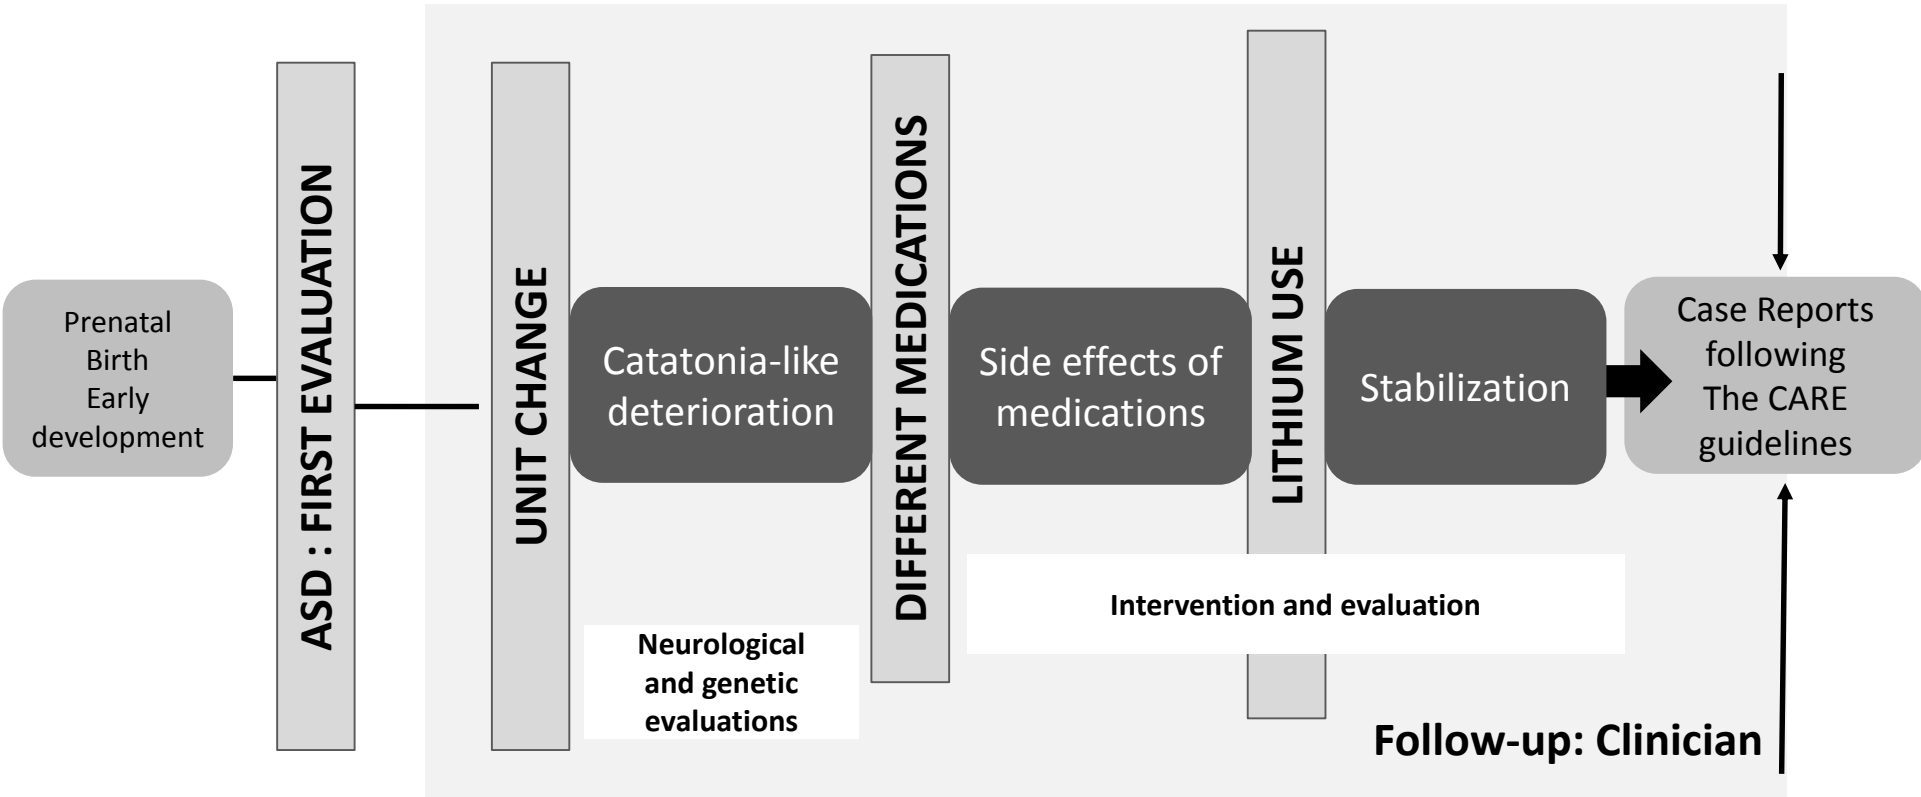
Prenatal
Birth
Early
development

ASD : FIRST EVALUATION

UNIT CHANGE

Catatonia-like deterioration

DIFFERENT MEDICATIONS

Side effects of medications

LITHIUM USE

Stabilization

Case Reports following The CARE guidelines

Neurological and genetic evaluations

Intervention and evaluation

Follow-up: Clinician